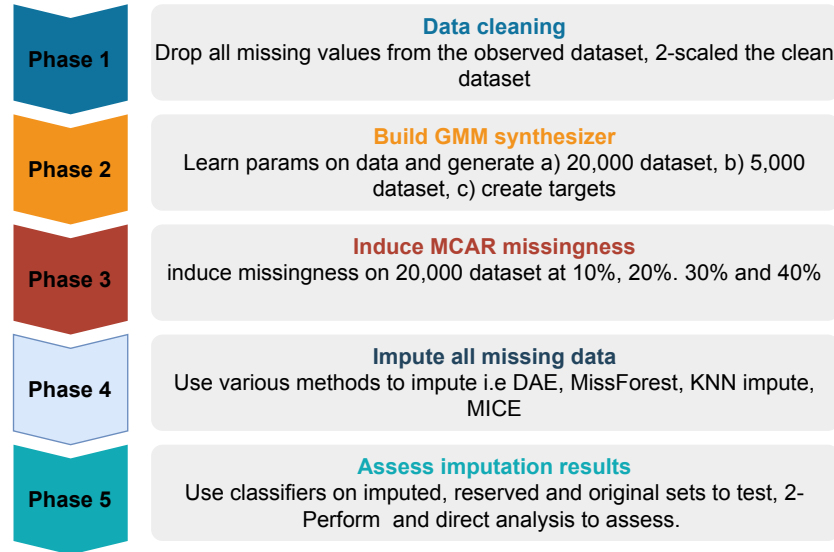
Phase 1

Data cleaning

Drop all missing values from the observed dataset, 2-scaled the clean dataset

Phase 2

Build GMM synthesizer

Learn params on data and generate a) 20,000 dataset, b) 5,000 dataset, c) create targets

Phase 3

Induce MCAR missingness

induce missingness on 20,000 dataset at 10%, 20%. 30% and 40%

Phase 4

Impute all missing data

Use various methods to impute i.e DAE, MissForest, KNN impute, MICE

Phase 5

Assess imputation results

Use classifiers on imputed, reserved and original sets to test, 2-Perform and direct analysis to assess.